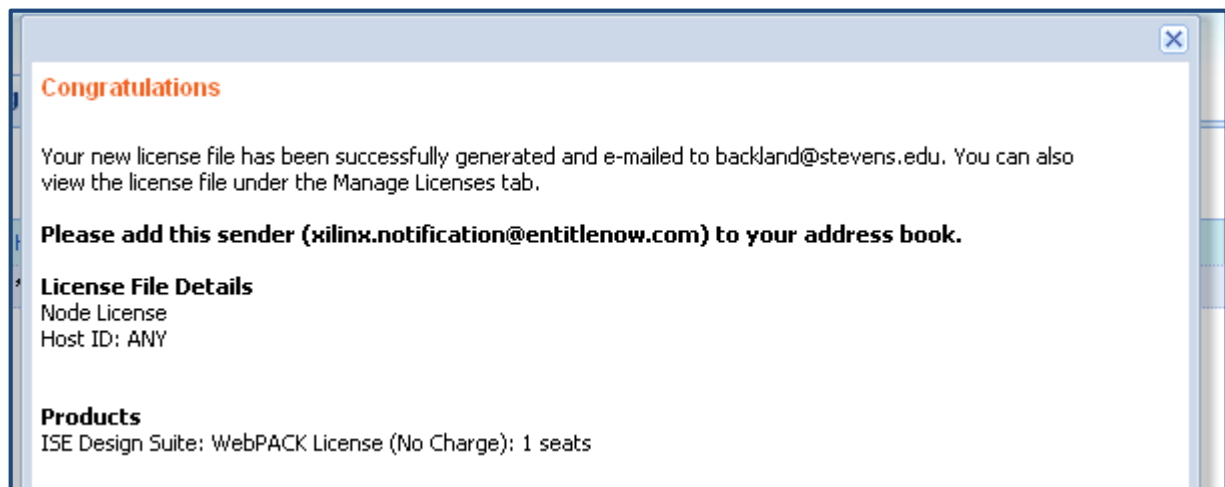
Congratulations

Your new license file has been successfully generated and e-mailed to backland@stevens.edu. You can also view the license file under the Manage Licenses tab.

**Please add this sender (xilinx.notification@entitlenow.com) to your address book.**

**License File Details**
Node License
Host ID: ANY

**Products**
ISE Design Suite: WebPACK License (No Charge): 1 seats